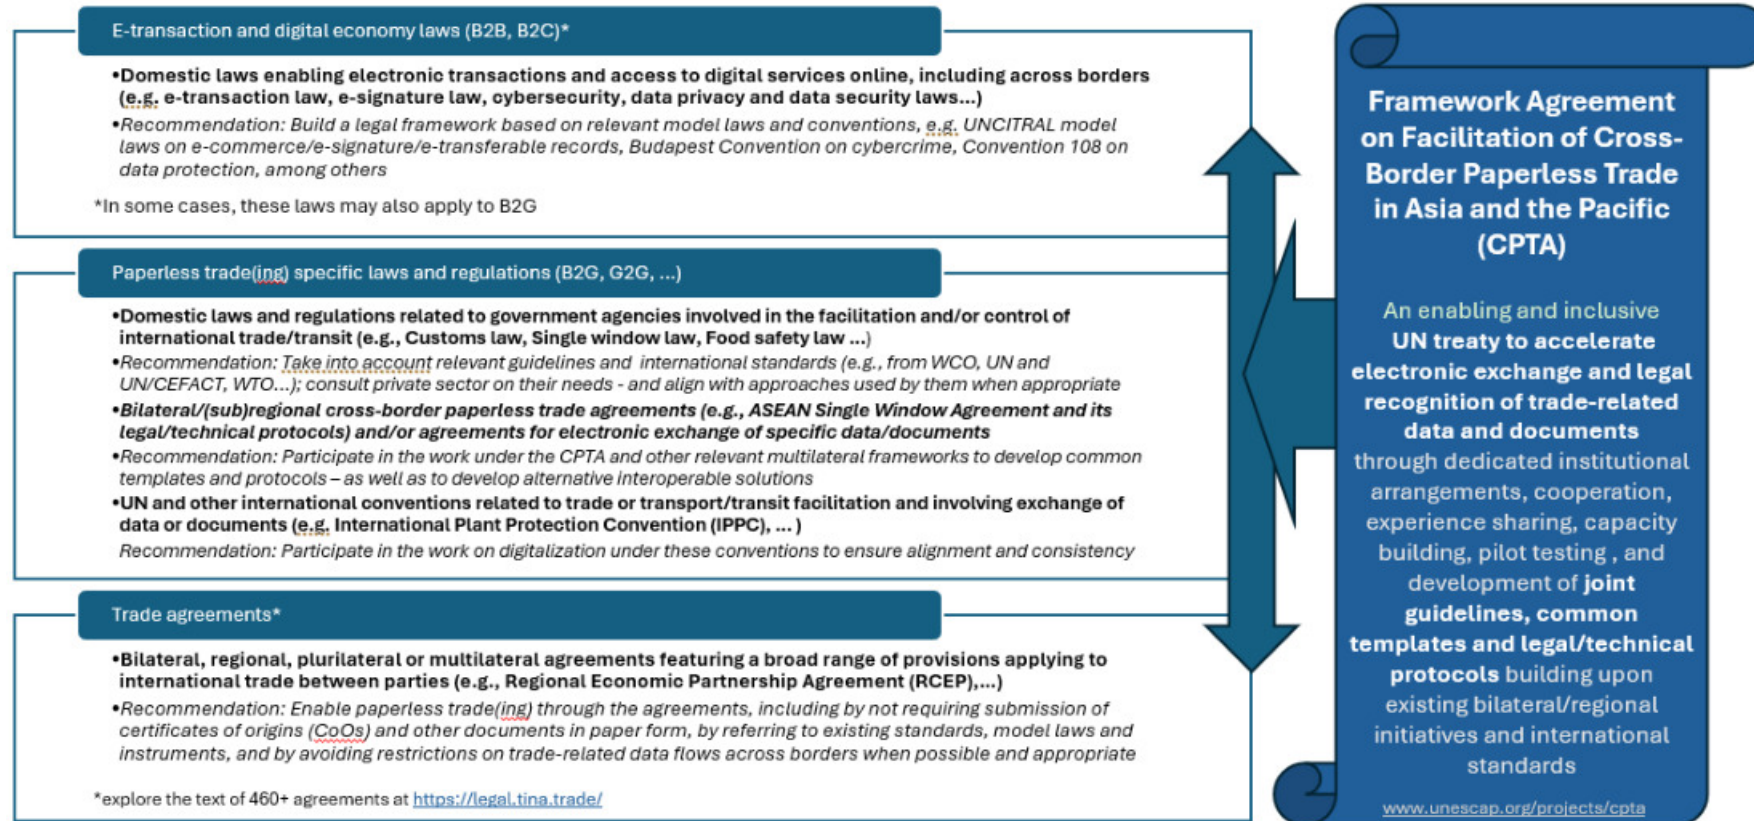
E-transaction and digital economy laws (B2B, B2C)*

•Domestic laws enabling electronic transactions and access to digital services online, including across borders (e.g. e-transaction law, e-signature law, cybersecurity, data privacy and data security laws...)

•Recommendation: Build a legal framework based on relevant model laws and conventions, e.g. UNCITRAL model laws on e-commerce/e-signature/e-transferable records, Budapest Convention on cybercrime, Convention 108 on data protection, among others

*In some cases, these laws may also apply to B2G

Paperless trade(ing) specific laws and regulations (B2G, G2G, ...)

•Domestic laws and regulations related to government agencies involved in the facilitation and/or control of international trade/transit (e.g., Customs law, Single window law, Food safety law ...)

•Recommendation: Take into account relevant guidelines and international standards (e.g., from WCO, UN and UN/CEFACT, WTO...); consult private sector on their needs - and align with approaches used by them when appropriate

•Bilateral/(sub)regional cross-border paperless trade agreements (e.g., ASEAN Single Window Agreement and its legal/technical protocols) and/or agreements for electronic exchange of specific data/documents

•Recommendation: Participate in the work under the CPTA and other relevant multilateral frameworks to develop common templates and protocols – as well as to develop alternative interoperable solutions

•UN and other international conventions related to trade or transport/transit facilitation and involving exchange of data or documents (e.g. International Plant Protection Convention (IPPC), ... )

Recommendation: Participate in the work on digitalization under these conventions to ensure alignment and consistency

Trade agreements*

•Bilateral, regional, plurilateral or multilateral agreements featuring a broad range of provisions applying to international trade between parties (e.g., Regional Economic Partnership Agreement (RCEP),...)

•Recommendation: Enable paperless trade(ing) through the agreements, including by not requiring submission of certificates of origins (CoOs) and other documents in paper form, by referring to existing standards, model laws and instruments, and by avoiding restrictions on trade-related data flows across borders when possible and appropriate

*explore the text of 460+ agreements at https://legal.tina.trade/

Framework Agreement on Facilitation of Cross-Border Paperless Trade in Asia and the Pacific (CPTA)

An enabling and inclusive UN treaty to accelerate electronic exchange and legal recognition of trade-related data and documents through dedicated institutional arrangements, cooperation, experience sharing, capacity building, pilot testing , and development of joint guidelines, common templates and legal/technical protocols building upon existing bilateral/regional initiatives and international standards

www.unescap.org/projects/cpta